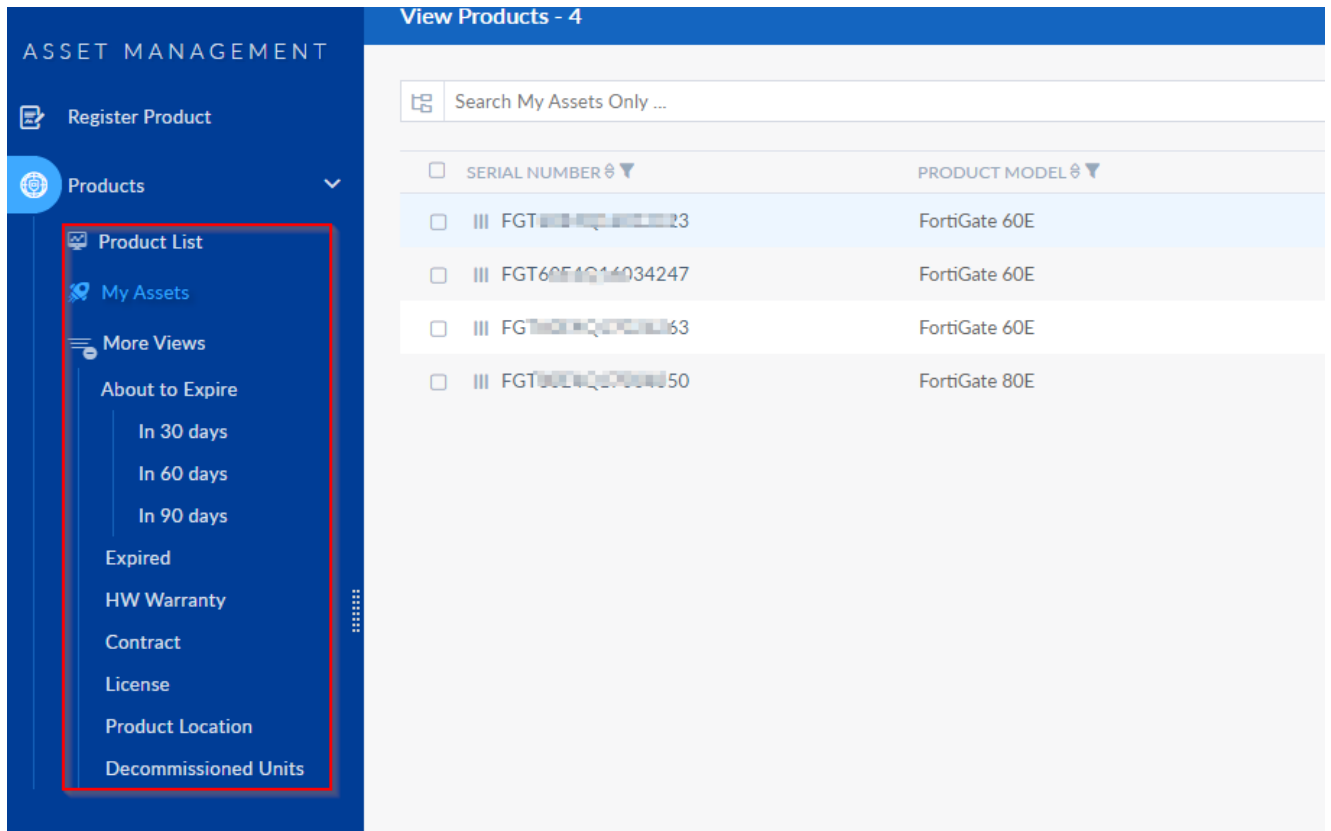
ASSET MANAGEMENT

Register Product

Products

Product List

My Assets

More Views

About to Expire

In 30 days

In 60 days

In 90 days

Expired

HW Warranty

Contract

License

Product Location

Decommissioned Units

View Products - 4

Search My Assets Only ...

| SERIAL NUMBER | PRODUCT MODEL |
|---|---|
| FGT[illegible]23 | FortiGate 60E |
| FGT60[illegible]034247 | FortiGate 60E |
| FGT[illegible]63 | FortiGate 60E |
| FGT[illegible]50 | FortiGate 80E |